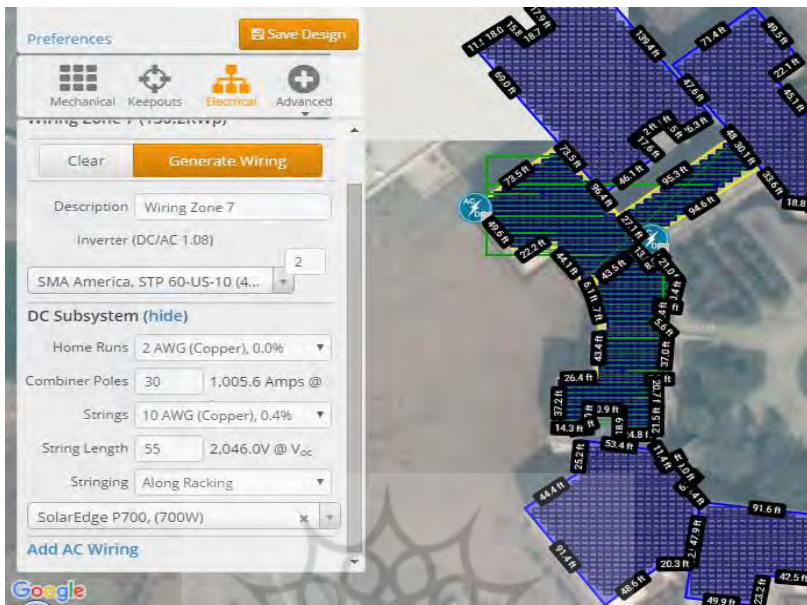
Preferences

Save Design

Mechanical Keepouts Electrical Advanced

Wiring Zone 7 ([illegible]kWp)

Clear Generate Wiring

Description Wiring Zone 7

Inverter (DC/AC 1.08)

2

SMA America, STP 60-US-10 (4...

DC Subsystem (hide)

Home Runs 2 AWG (Copper), 0.0%

Combiner Poles 30 1,005.6 Amps @

Strings 10 AWG (Copper), 0.4%

String Length 55 2,046.0V @ $V_{oc}$

Stringing Along Racking

SolarEdge P700, (700W)

Add AC Wiring

Google

11.1 ft 18.0 ft 15.6 ft 17.9 ft 18.7 ft 139.4 ft 69.0 ft 71.4 ft 49.5 ft 22.1 ft 45.1 ft 47.6 ft 73.5 ft 72.5 ft 46.1 ft 95.3 ft 30.1 ft 33.6 ft 18.8 ft 94.6 ft 49.6 ft 22.2 ft 44.1 ft 43.5 ft 27.1 ft 21.0 ft 43.4 ft 37.0 ft 26.4 ft 37.2 ft 3.9 ft 14.3 ft 18.9 ft 21.5 ft 53.4 ft 25.2 ft 44.4 ft 91.6 ft 91.4 ft 47.9 ft 20.3 ft 48.6 ft 49.9 ft 23.2 ft 42.5 ft

AC